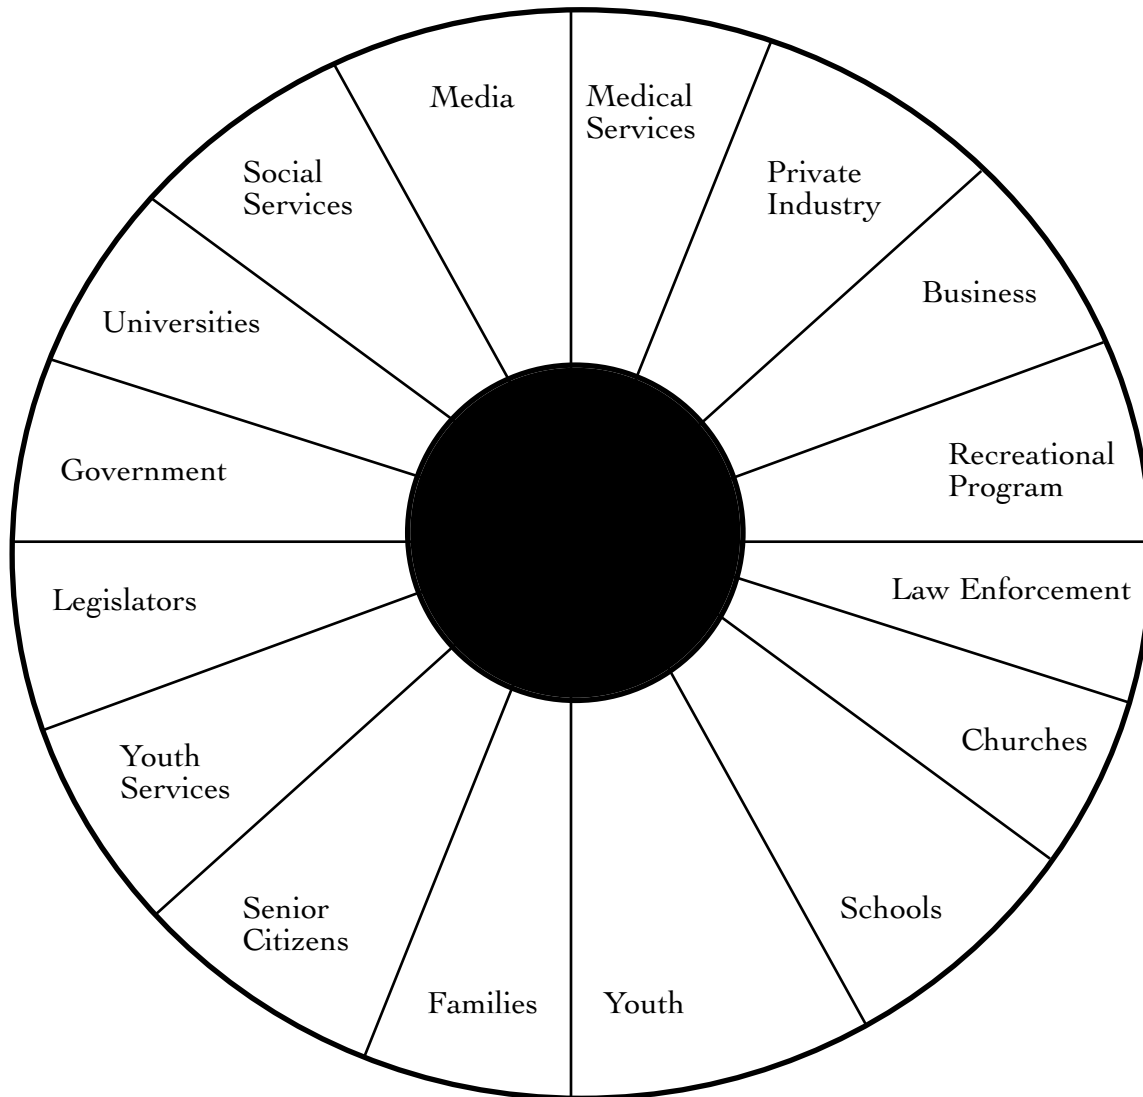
Media

Medical Services

Private Industry

Business

Recreational Program

Law Enforcement

Churches

Schools

Youth

Families

Senior Citizens

Youth Services

Legislators

Government

Universities

Social Services